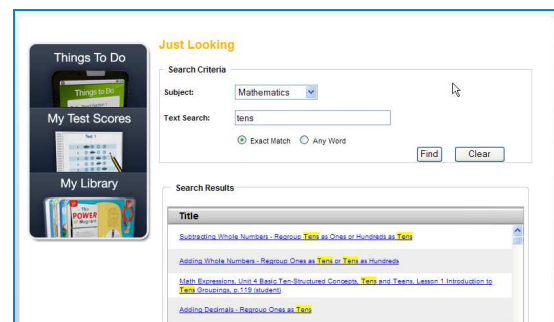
Things To Do

Things To Do

My Test Scores

Test 1

My Library

POWER

Just Looking

Search Criteria

Subject: Mathematics

Text Search: tens

Exact Match Any Word

Find Clear

Search Results

Title

Subtracting Whole Numbers - Regroup Tens as Ones or Hundreds as Tens

Adding Whole Numbers - Regroup Ones as Tens or Tens as Hundreds

Math Expressions, Unit 4 Basic Ten-Structured Concepts, Tens and Teens, Lesson 1 Introduction to Tens Groupings, p.119 (student)

Adding Decimals - Regroup Ones as Tens